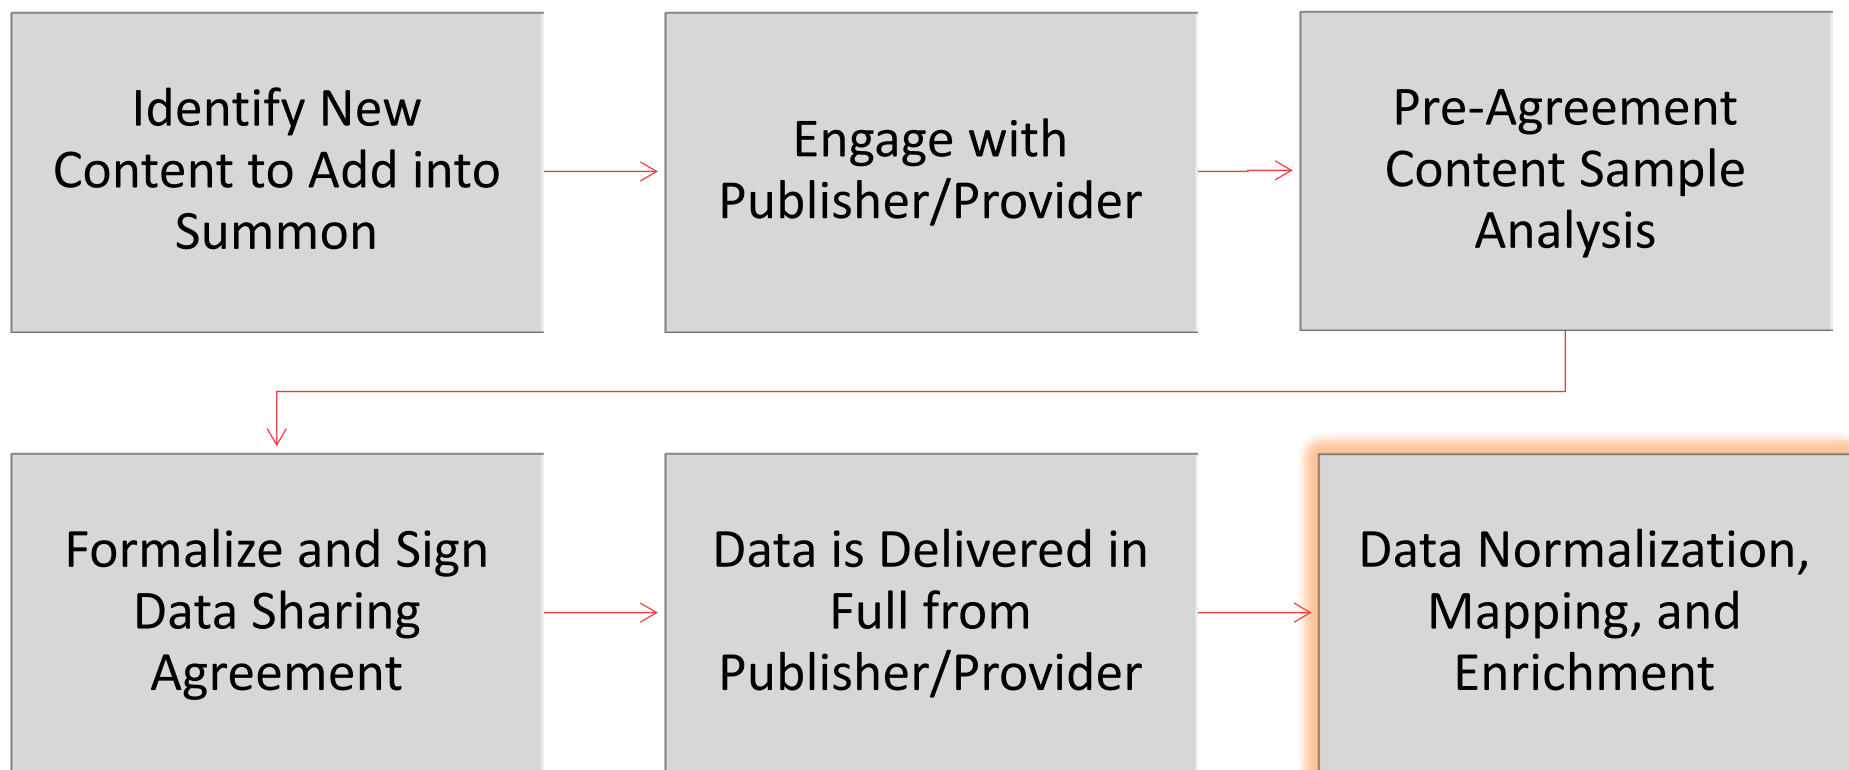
Identify New Content to Add into Summon

Engage with Publisher/Provider

Pre-Agreement Content Sample Analysis

Formalize and Sign Data Sharing Agreement

Data is Delivered in Full from Publisher/Provider

Data Normalization, Mapping, and Enrichment